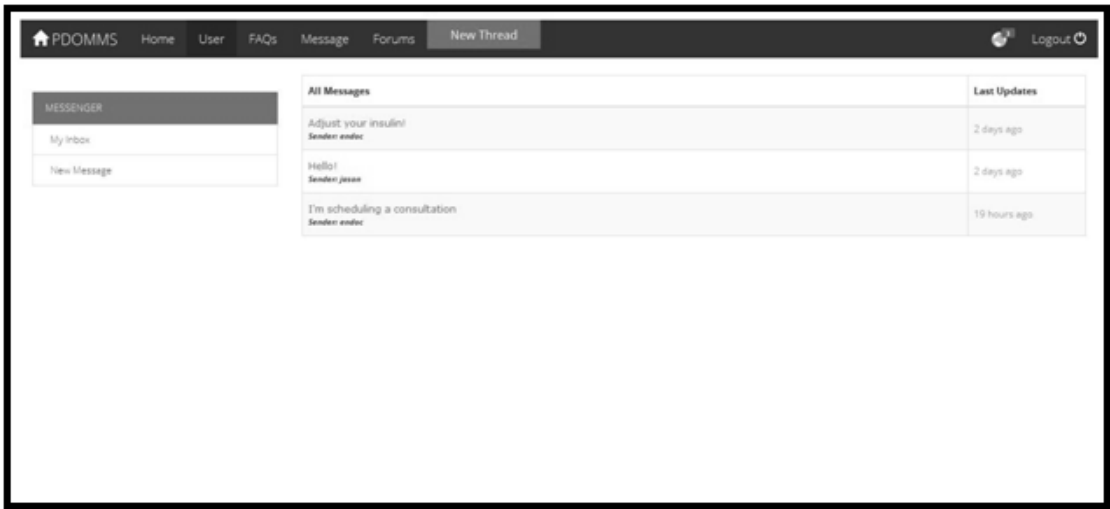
PDOMMS Home User FAQs Message Forums New Thread Logout

MESSENGER
My Inbox
New Message

| All Messages | Last Updates |
|---|---|
| Adjust your insulin! Sender: endoc | 2 days ago |
| Hello! Sender: jason | 2 days ago |
| I'm scheduling a consultation Sender: endoc | 19 hours ago |